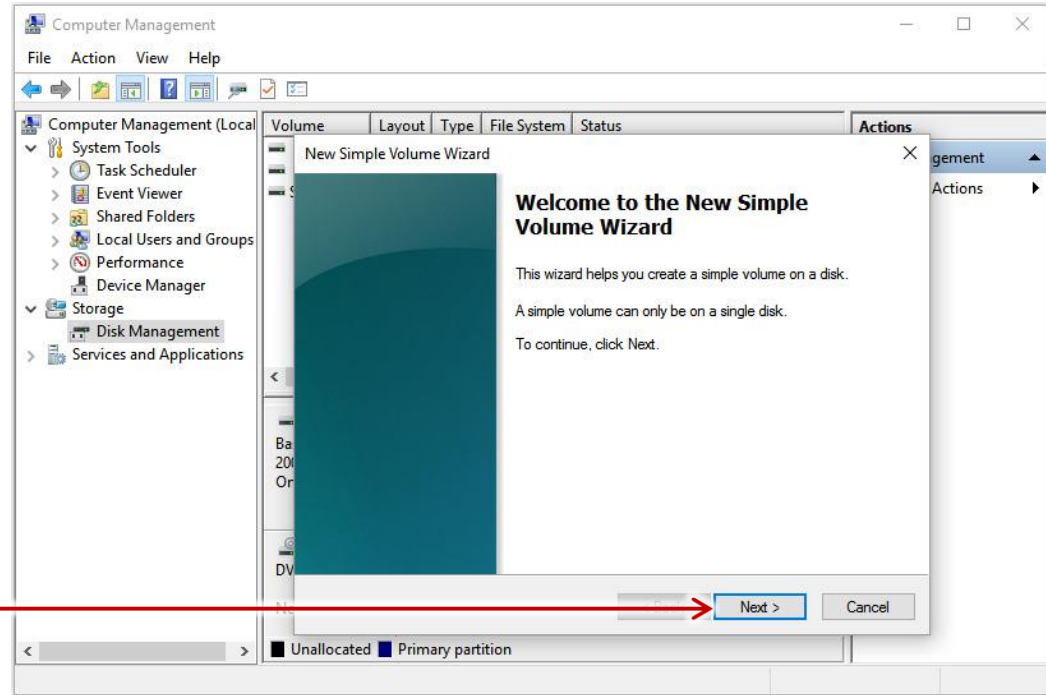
Computer Management

File Action View Help

Computer Management (Local
System Tools
Task Scheduler
Event Viewer
Shared Folders
Local Users and Groups
Performance
Device Manager
Storage
Disk Management
Services and Applications

Volume | Layout | Type | File System | Status

Ba
20
Or

DV

N

Unallocated  Primary partition

Actions
gement
Actions

New Simple Volume Wizard

Welcome to the New Simple Volume Wizard

This wizard helps you create a simple volume on a disk.

A simple volume can only be on a single disk.

To continue, click Next.

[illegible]  Next >  Cancel